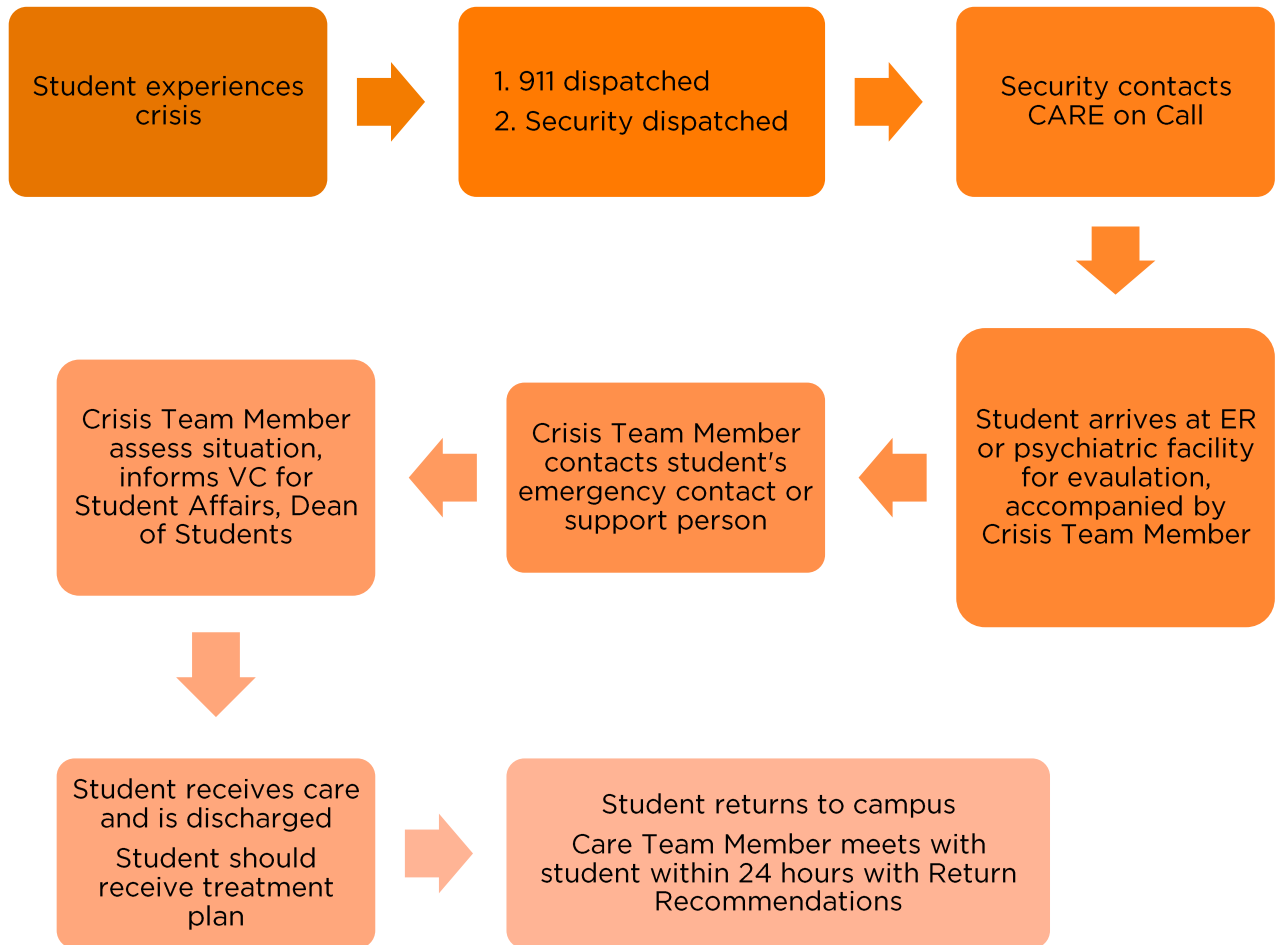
Student experiences crisis

1. 911 dispatched
2. Security dispatched

Security contacts CARE on Call

Student arrives at ER or psychiatric facility for evaulation, accompanied by Crisis Team Member

Crisis Team Member contacts student's emergency contact or support person

Crisis Team Member assess situation, informs VC for Student Affairs, Dean of Students

Student receives care and is discharged

Student should receive treatment plan

Student returns to campus

Care Team Member meets with student within 24 hours with Return Recommendations